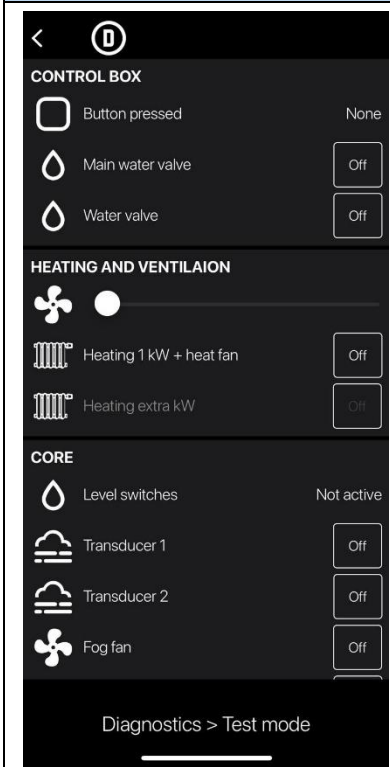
<

D

CONTROL BOX

Button pressed None

Main water valve Off

Water valve Off

HEATING AND VENTILAION

Heating 1 kW + heat fan Off

Heating extra kW Off

CORE

Level switches Not active

Transducer 1 Off

Transducer 2 Off

Fog fan Off

Diagnostics > Test mode